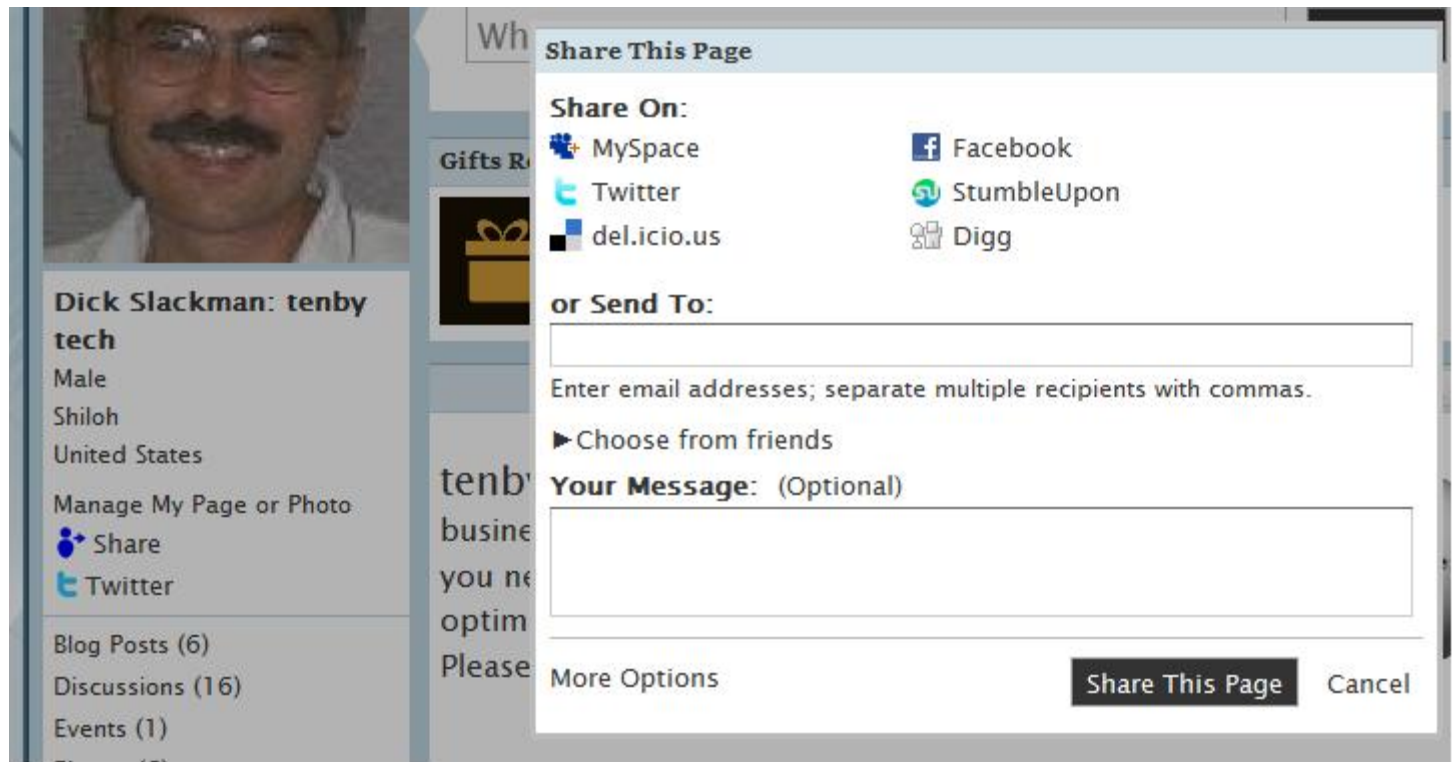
Wh

Share This Page

Share On:

MySpace
Facebook
Twitter
StumbleUpon
del.icio.us
Digg

or Send To:

Enter email addresses; separate multiple recipients with commas.

►Choose from friends

Your Message: (Optional)

More Options

Share This Page

Cancel

Gifts R

Dick Slackman: tenby tech

Male

Shiloh

United States

Manage My Page or Photo

Share

Twitter

Blog Posts (6)

Discussions (16)

Events (1)

tenb

busine

you ne

optim

Please